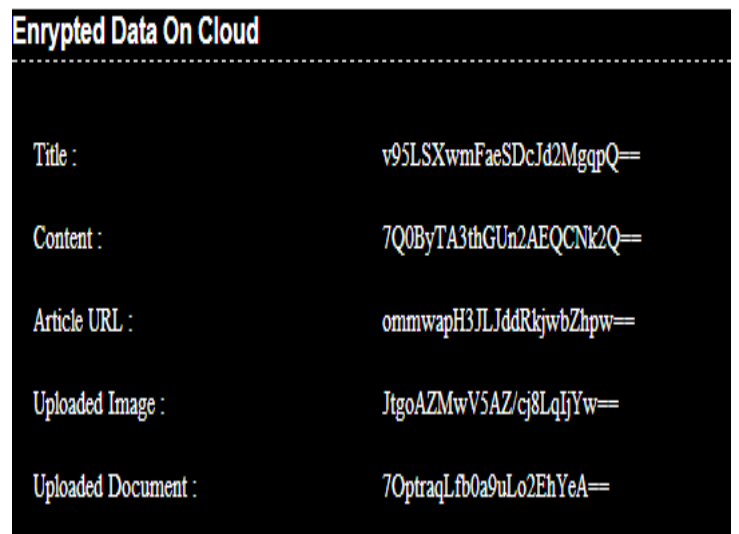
Enrypted Data On Cloud

| | |
|---|---|
| Title : | v95LSXwmFaeSDcJd2MgqpQ== |
| Content : | 7Q0ByTA3thGUn2AEQCNk2Q== |
| Article URL : | ommwapH3JLJddRkjwbZhpw== |
| Uploaded Image : | JtgoAZMwV5AZ/cj8LqIjYw== |
| Uploaded Document : | 7OptraqLfb0a9uLo2EhYeA== |